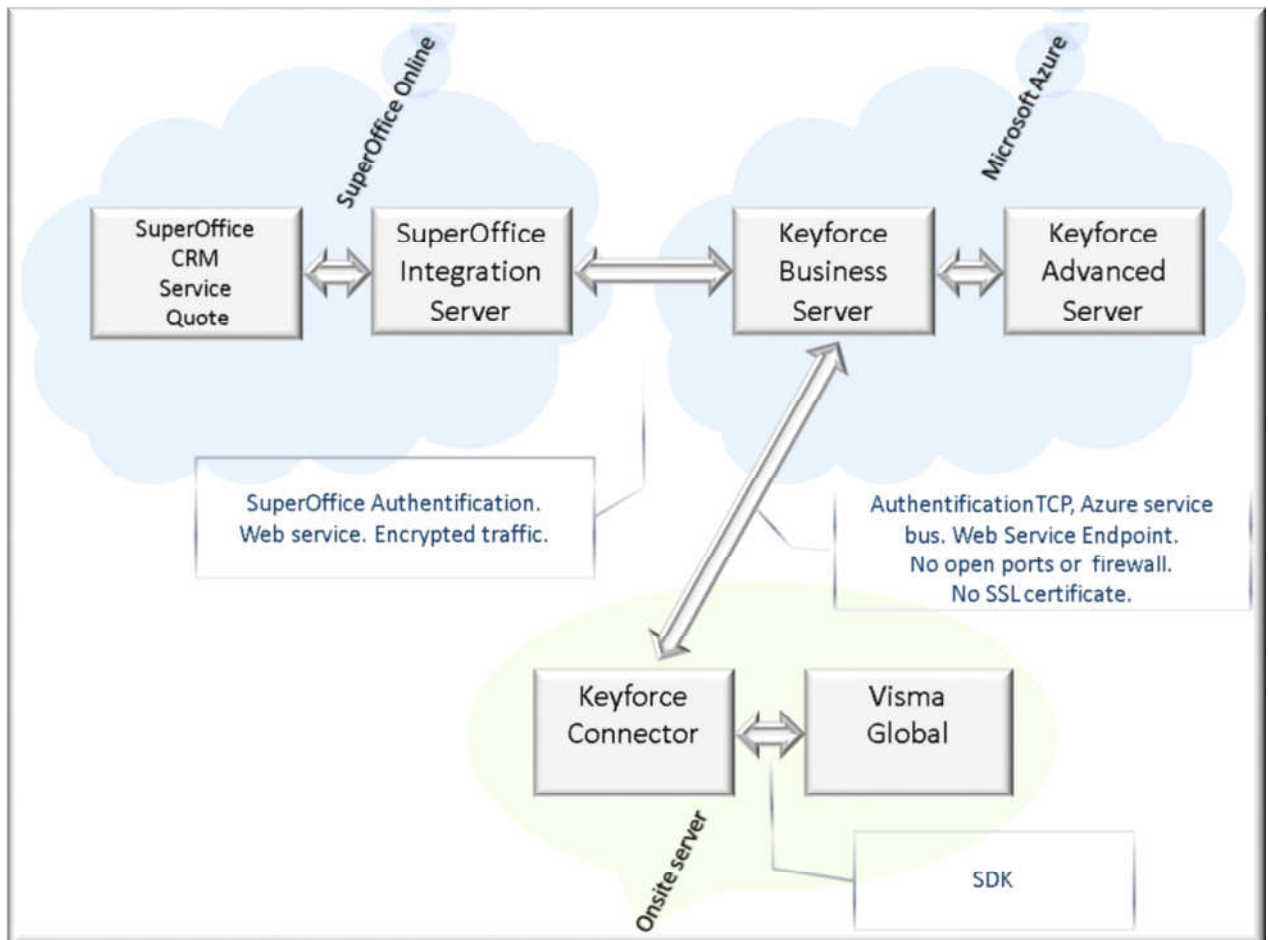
SuperOffice Online

Microsoft Azure

SuperOffice CRM Service Quote

SuperOffice Integration Server

Keyforce Business Server

Keyforce Advanced Server

SuperOffice Authentification. Web service. Encrypted traffic.

AuthentificationTCP, Azure service bus. Web Service Endpoint. No open ports or firewall. No SSL certificate.

Keyforce Connector

Visma Global

Onsite server

SDK